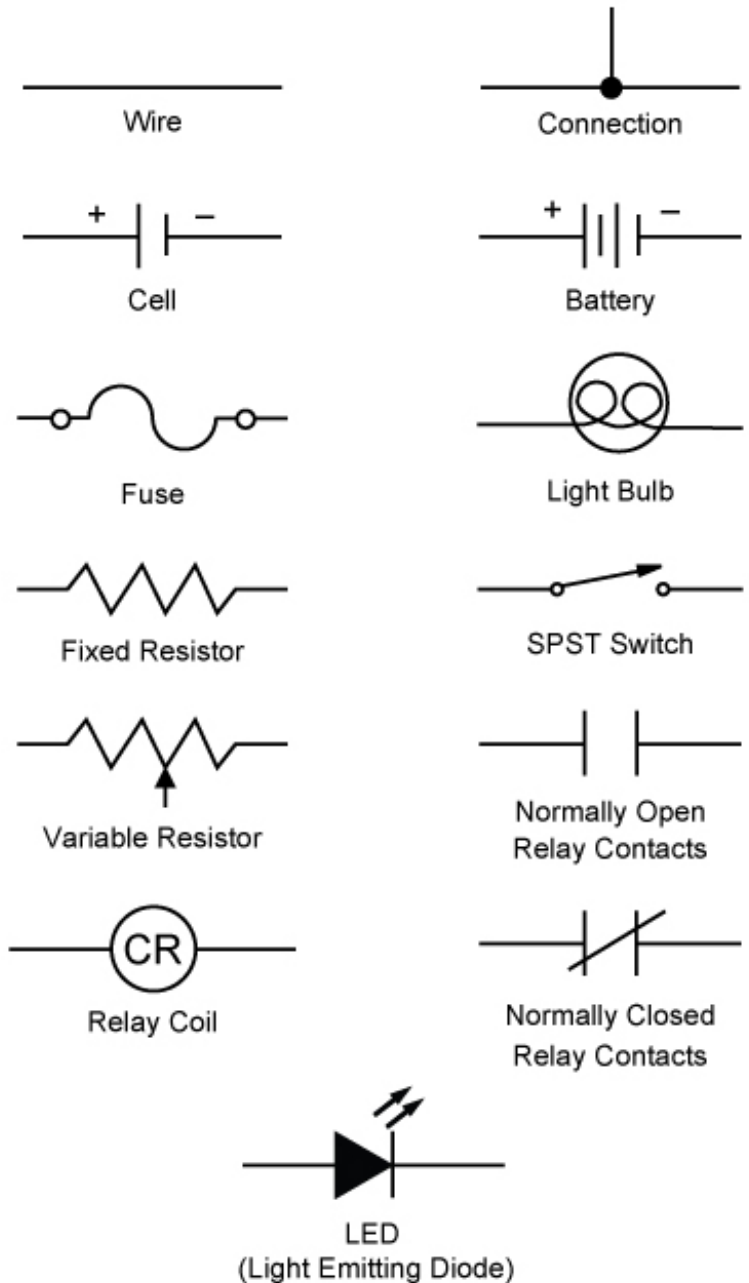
Wire

Connection

+ −

Cell

+ −

Battery

Fuse

Light Bulb

Fixed Resistor

SPST Switch

Variable Resistor

Normally Open Relay Contacts

CR

Relay Coil

Normally Closed Relay Contacts

LED (Light Emitting Diode)